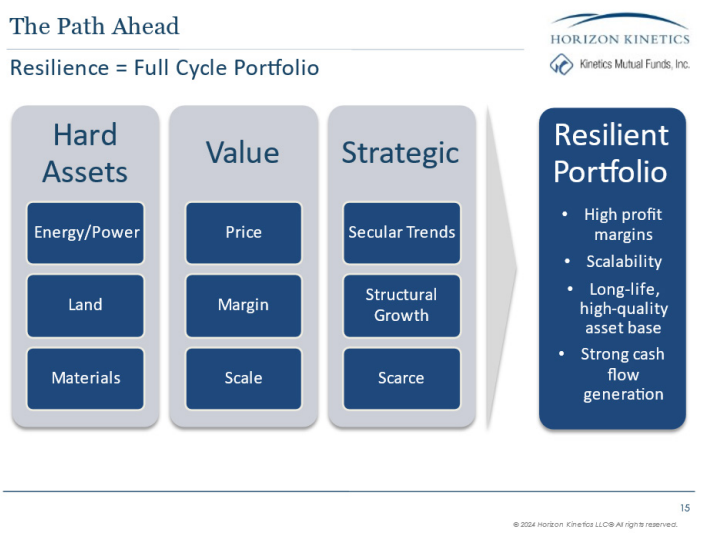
The Path Ahead

Resilience = Full Cycle Portfolio

HORIZON KINETICS

Kinetics Mutual Funds, Inc.

Hard Assets

Energy/Power

Land

Materials

Value

Price

Margin

Scale

Strategic

Secular Trends

Structural Growth

Scarce

Resilient Portfolio

- High profit margins
- Scalability
- Long-life, high-quality asset base
- Strong cash flow generation

15

© 2024 Horizon Kinetics LLC® All rights reserved.